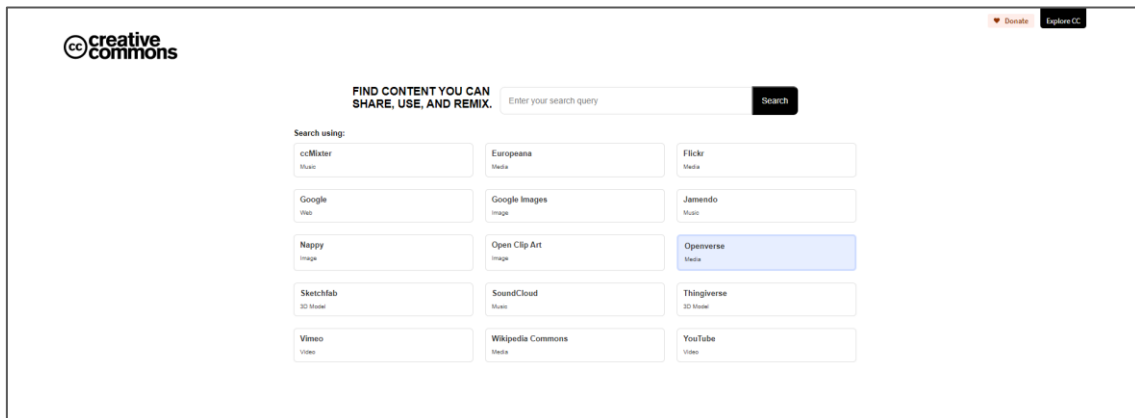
cc creative commons

♥ Donate Explore CC

FIND CONTENT YOU CAN SHARE, USE, AND REMIX.

Enter your search query

Search

Search using:

| | | |
|---|---|---|
| ccMixter Music | Europeana Media | Flickr Media |
| Google Web | Google Images Image | Jamendo Music |
| Nappy Image | Open Clip Art Image | Openverse Media |
| Sketchfab 3D Model | SoundCloud Music | Thingiverse 3D Model |
| Vimeo Video | Wikipedia Commons Media | YouTube Video |